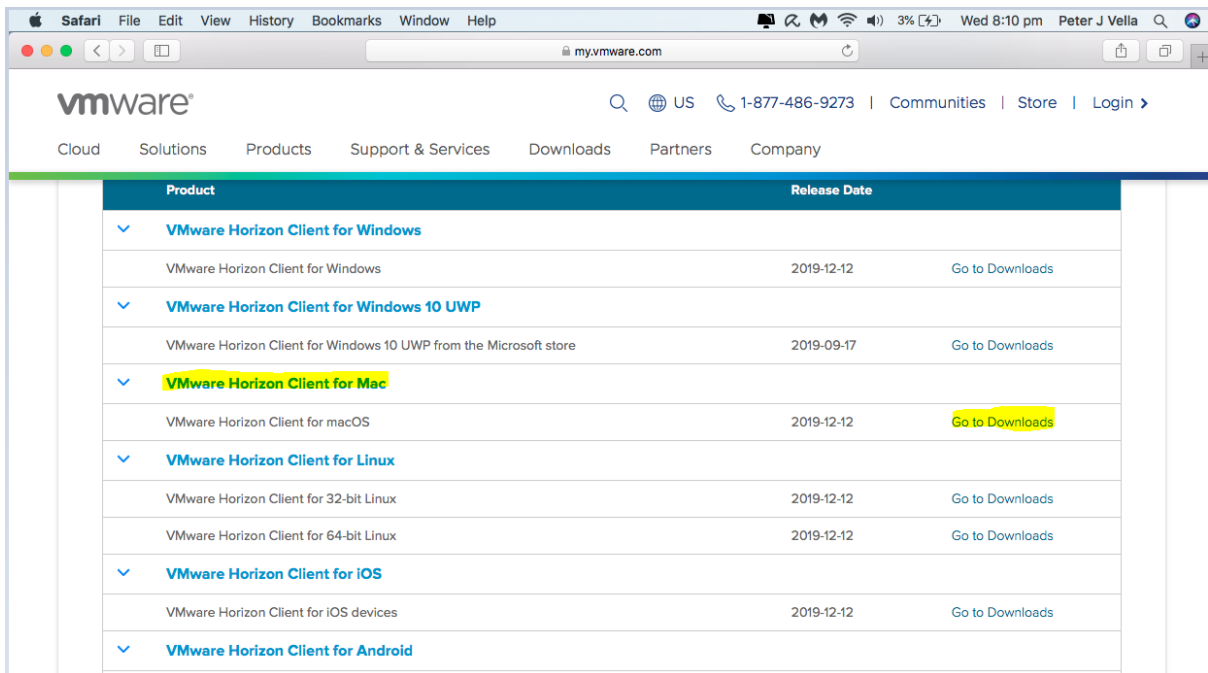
Safari File Edit View History Bookmarks Window Help

3% Wed 8:10 pm Peter J Vella

my.vmware.com

vmware

US 1-877-486-9273 | Communities | Store | Login ›

Cloud Solutions Products Support & Services Downloads Partners Company

| Product | Release Date | |
|---|---|---|
| VMware Horizon Client for Windows | | |
| VMware Horizon Client for Windows | 2019-12-12 | Go to Downloads |
| VMware Horizon Client for Windows 10 UWP | | |
| VMware Horizon Client for Windows 10 UWP from the Microsoft store | 2019-09-17 | Go to Downloads |
| VMware Horizon Client for Mac | | |
| VMware Horizon Client for macOS | 2019-12-12 | Go to Downloads |
| VMware Horizon Client for Linux | | |
| VMware Horizon Client for 32-bit Linux | 2019-12-12 | Go to Downloads |
| VMware Horizon Client for 64-bit Linux | 2019-12-12 | Go to Downloads |
| VMware Horizon Client for iOS | | |
| VMware Horizon Client for iOS devices | 2019-12-12 | Go to Downloads |
| VMware Horizon Client for Android | | |